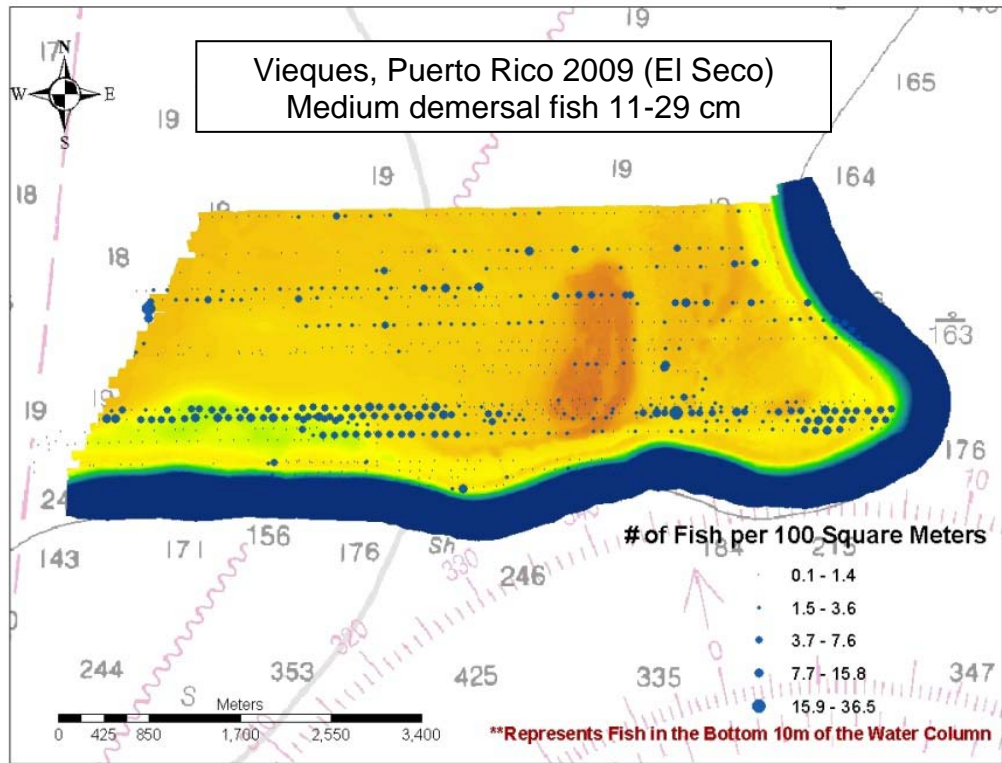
Vieques, Puerto Rico 2009 (El Seco)
Medium demersal fish 11-29 cm

N
W E
S

17
19
18
18
19
19
19
19
165
164
163
176
24
143
171
156
176
Sh
246
184
215
70
330
320
244
353
425
335
347
S

# of Fish per 100 Square Meters
0.1 - 1.4
1.5 - 3.6
3.7 - 7.6
7.7 - 15.8
15.9 - 36.5

Meters
0 425 850 1,700 2,550 3,400

**Represents Fish in the Bottom 10m of the Water Column